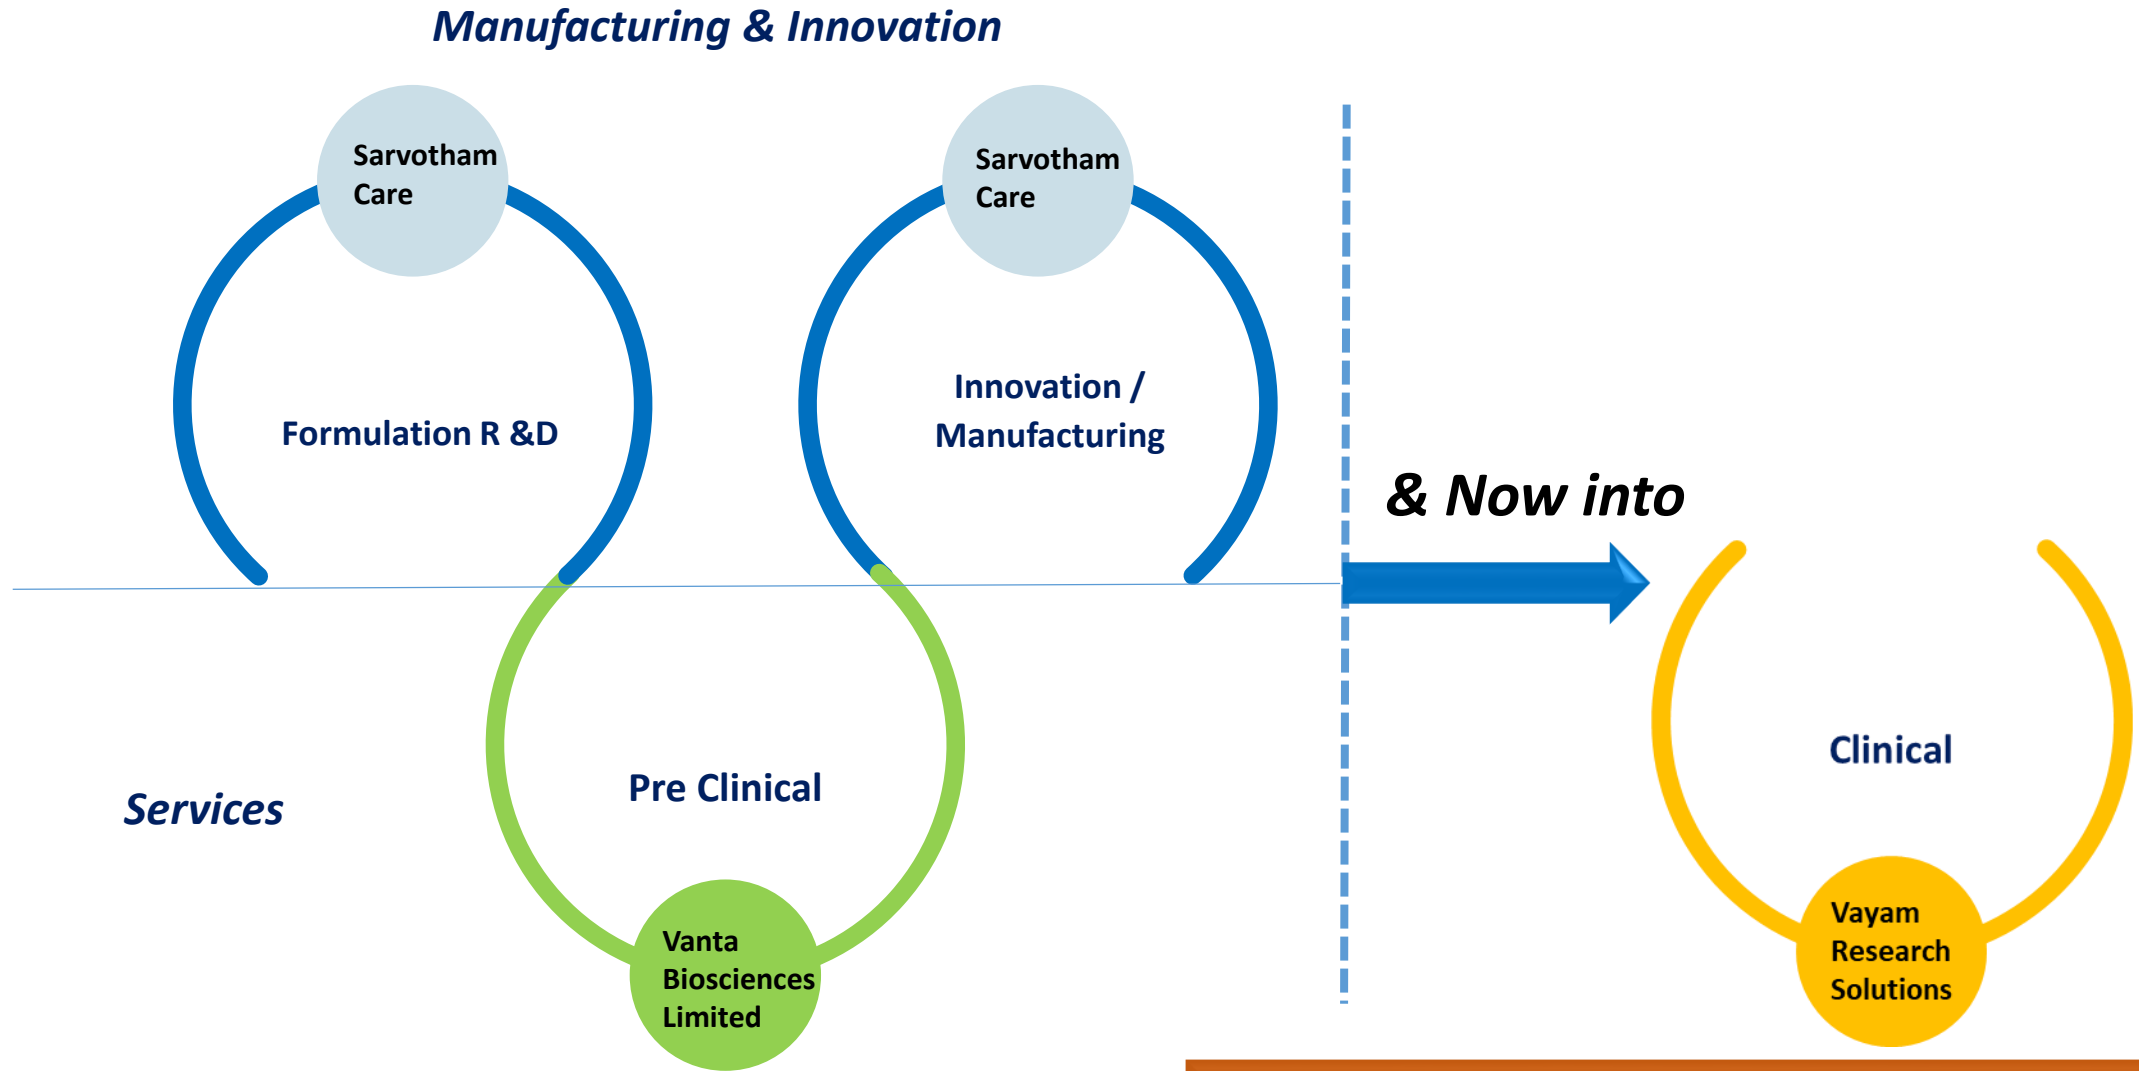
Manufacturing & Innovation

Sarvotham Care

Formulation R &D

Sarvotham Care

Innovation / Manufacturing

& Now into

Pre Clinical

Services

Vanta Biosciences Limited

Clinical

Vayam Research Solutions